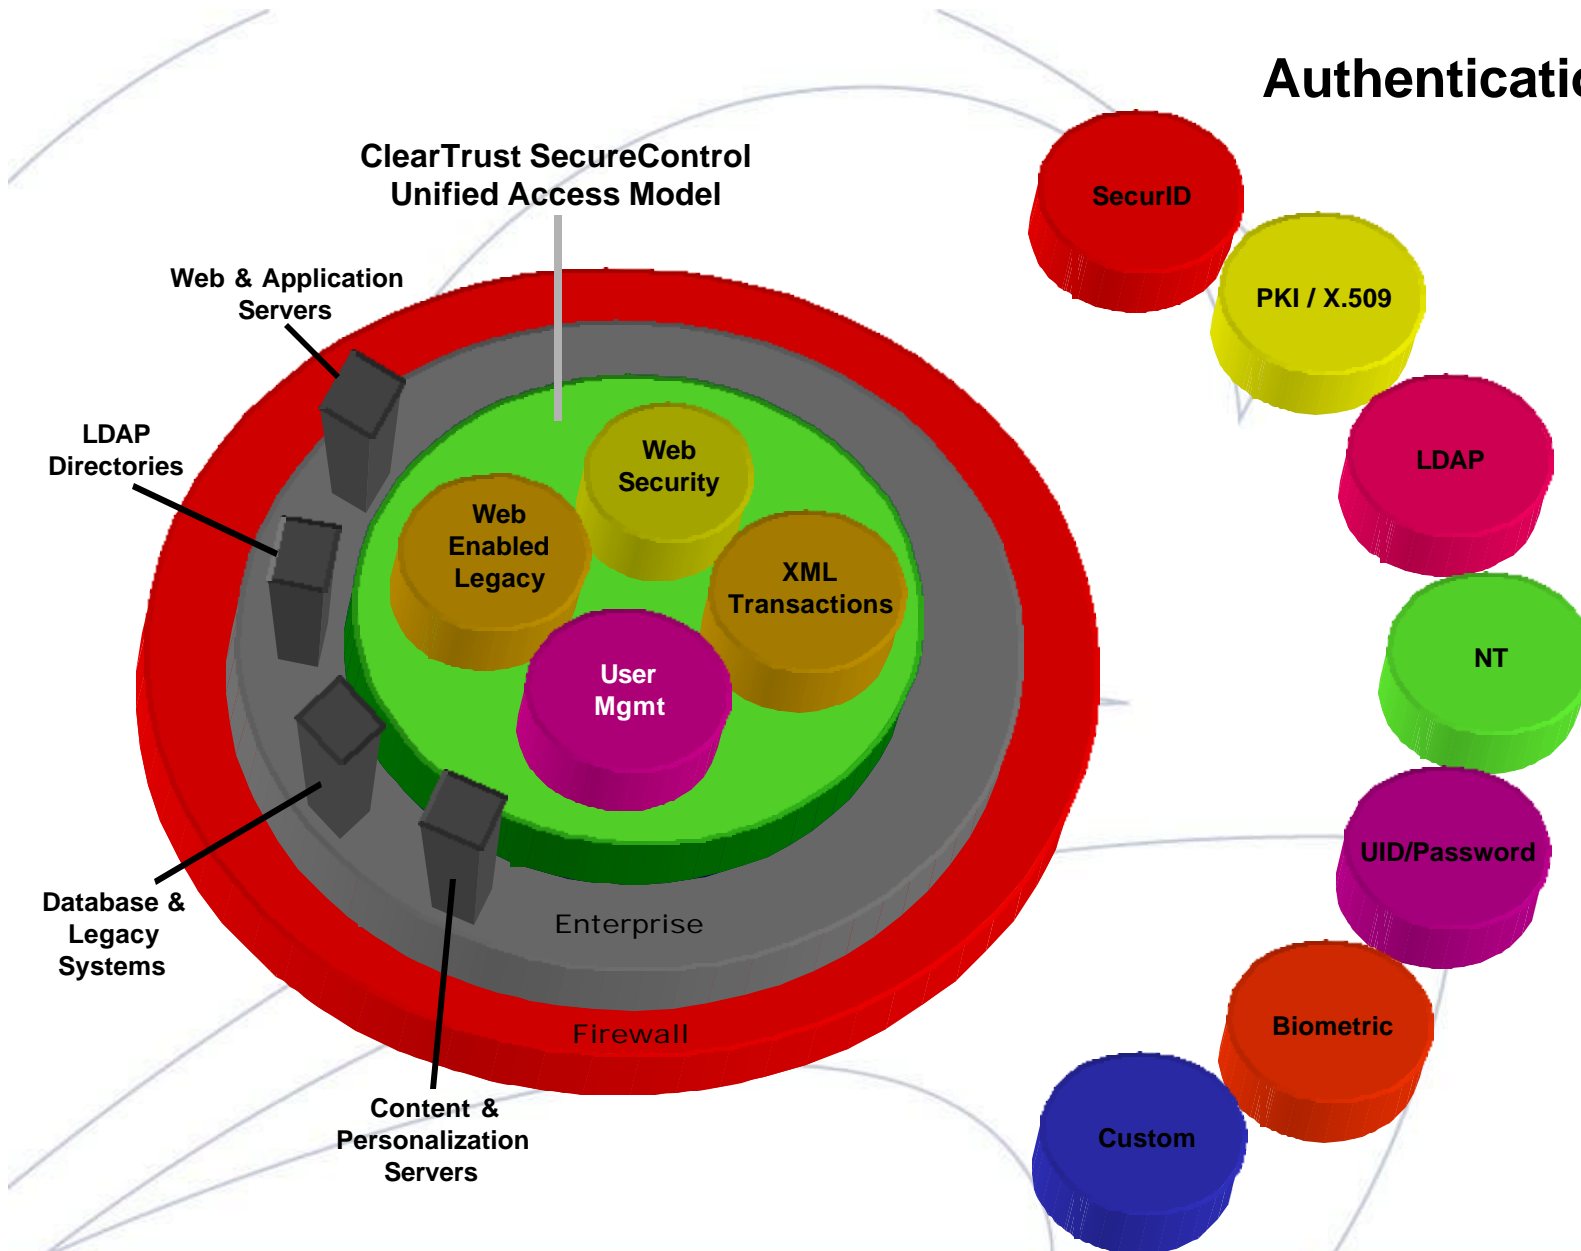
Authenticati

ClearTrust SecureControl
Unified Access Model

Web & Application Servers

LDAP Directories

Database & Legacy Systems

Content & Personalization Servers

Web Security

Web Enabled Legacy

XML Transactions

User Mgmt

Enterprise

Firewall

SecurID

PKI / X.509

LDAP

NT

UID/Password

Biometric

Custom